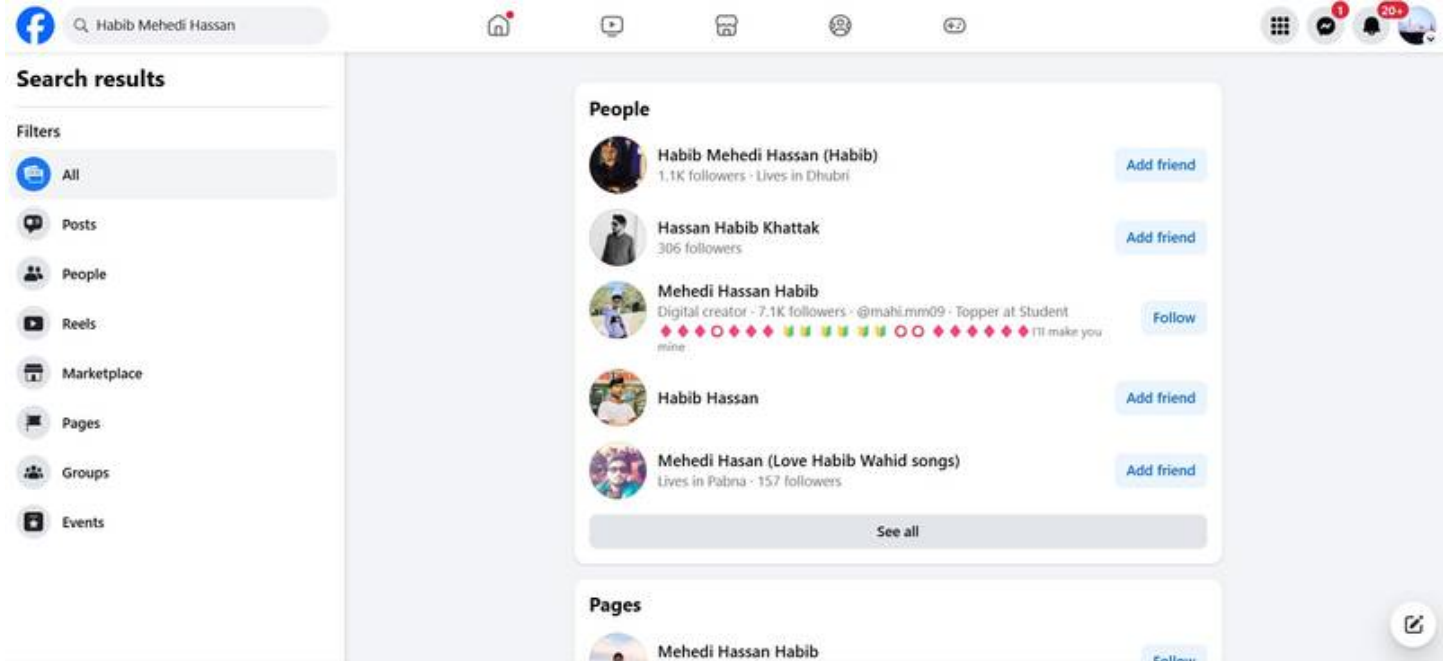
Habib Mehedi Hassan

1

20+

Search results

Filters

All

Posts

People

Reels

Marketplace

Pages

Groups

Events

People

Habib Mehedi Hassan (Habib)
1.1K followers · Lives in Dhubri
Add friend

Hassan Habib Khattak
306 followers
Add friend

Mehedi Hassan Habib
Digital creator · 7.1K followers · @mahi.mm09 · Topper at Student
♦♦♦○♦♦♦ ○○ ♦♦♦♦♦♦ I'll make you mine
Follow

Habib Hassan
Add friend

Mehedi Hasan (Love Habib Wahid songs)
Lives in Pabna · 157 followers
Add friend

See all

Pages

Mehedi Hassan Habib
Follow